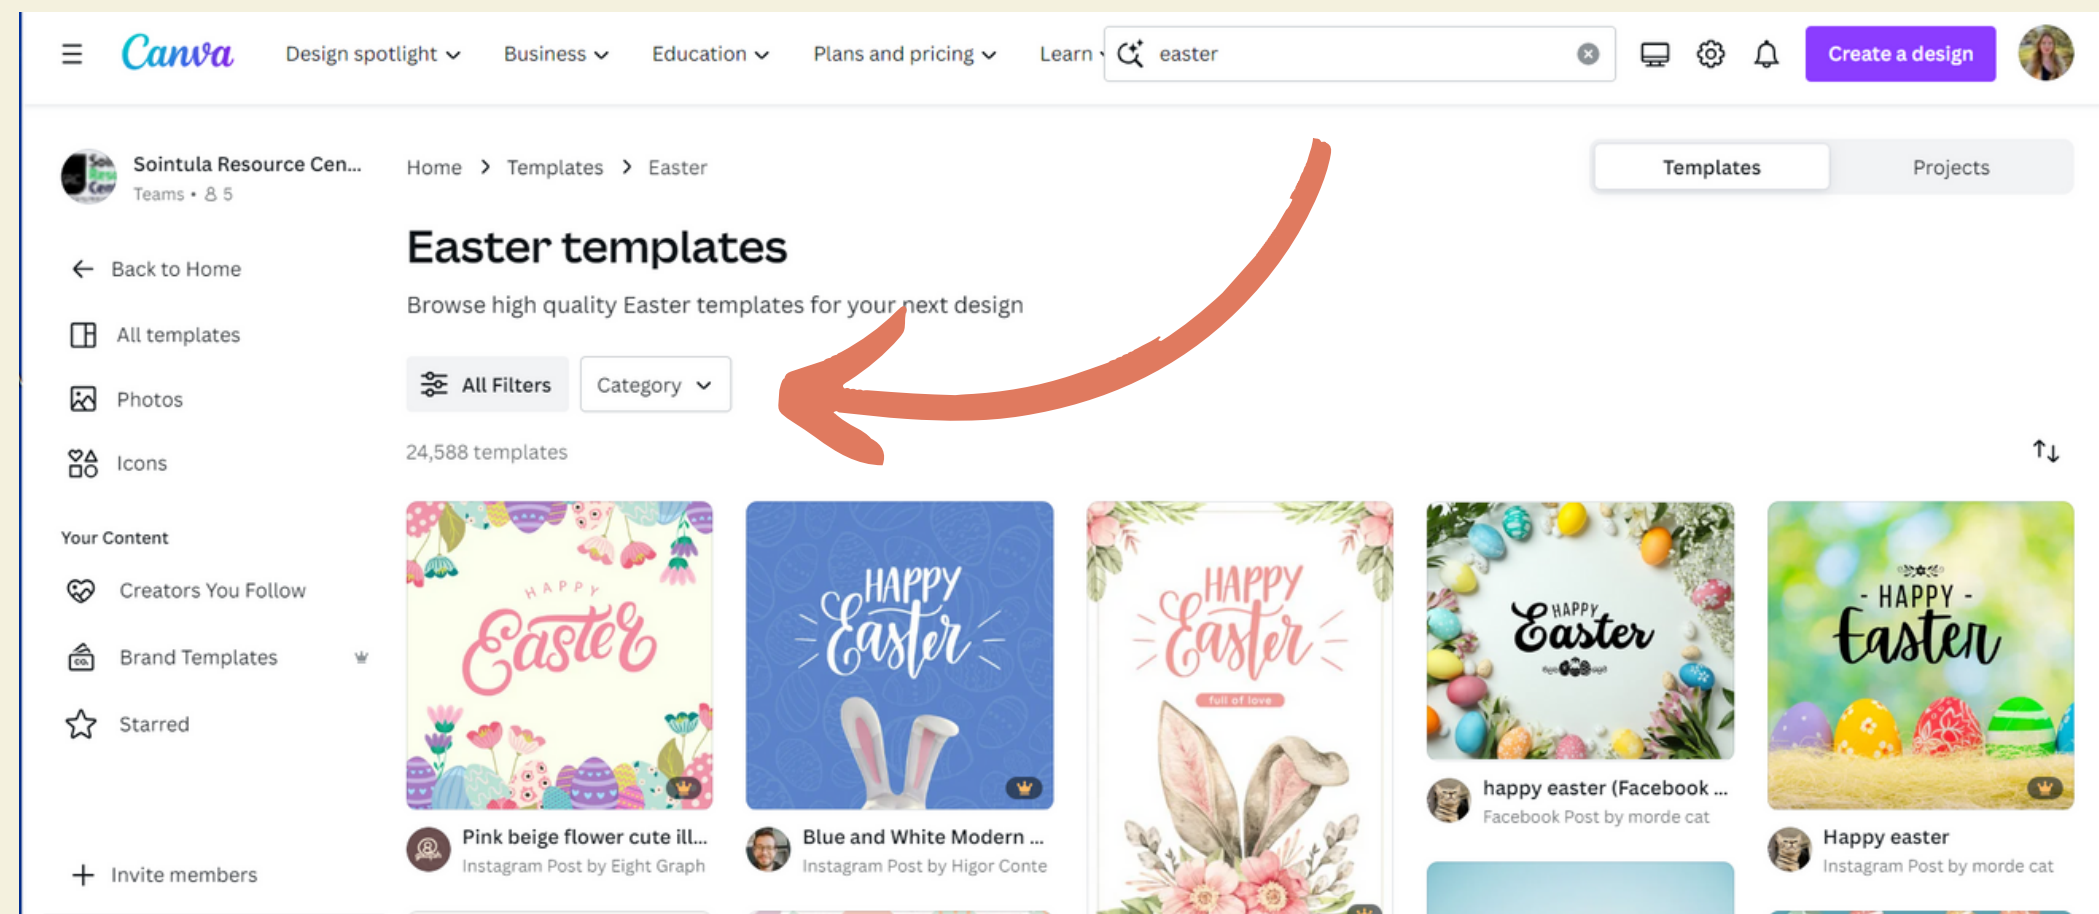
Canva Design spotlight Business Education Plans and pricing Learn easter Create a design

Sointula Resource Cen...
Teams • 5

Back to Home
All templates
Photos
Icons

Your Content
Creators You Follow
Brand Templates
Starred

Invite members

Home > Templates > Easter

Templates Projects

Easter templates

Browse high quality Easter templates for your next design

All Filters Category

24,588 templates

HAPPY Easter

Pink beige flower cute ill...
Instagram Post by Eight Graph

HAPPY Easter

Blue and White Modern ...
Instagram Post by Higor Conte

HAPPY Easter
full of love

HAPPY Easter

happy easter (Facebook ...
Facebook Post by morde cat

- HAPPY - Easter

Happy easter
Instagram Post by morde cat